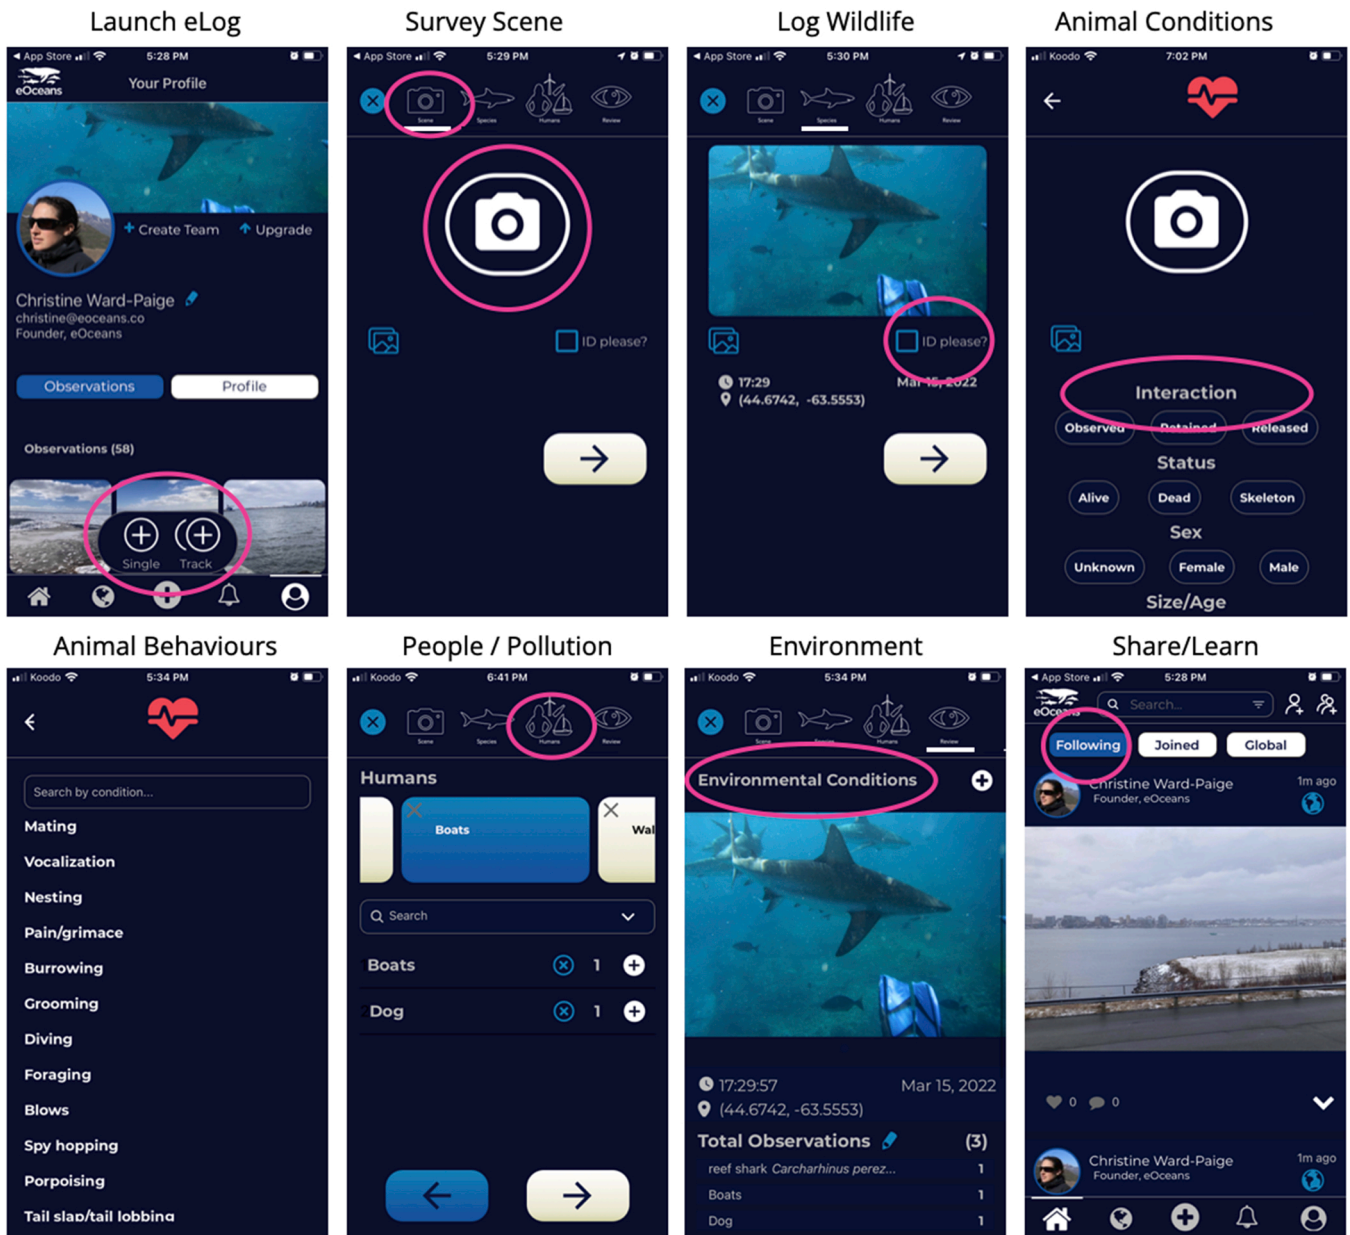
Launch eLog

◀ App Store 5:28 PM

eOceans

Your Profile

Create Team

Upgrade

Christine Ward-Paige

christine@eoceans.co

Founder, eOceans

Observations

Profile

Observations (58)

Single

Track

Survey Scene

◀ App Store 5:29 PM

Scene

Species

Humans

Review

ID please?

Log Wildlife

◀ App Store 5:30 PM

Scene

Species

Humans

Review

ID please?

17:29

Mar 15, 2022

(44.6742, -63.5553)

Animal Conditions

Koodo 7:02 PM

Interaction

Observed

Retained

Released

Status

Alive

Dead

Skeleton

Sex

Unknown

Female

Male

Size/Age

Animal Behaviours

Koodo 5:34 PM

Search by condition...

Mating

Vocalization

Nesting

Pain/grimace

Burrowing

Grooming

Diving

Foraging

Blows

Spy hopping

Porpoising

Tail slap/tail lobbing

People / Pollution

Koodo 6:41 PM

Scene

Species

Humans

Review

Humans

Boats

Wal

Search

Boats 1

Dog 1

Environment

Koodo 5:34 PM

Scene

Species

Humans

Review

Environmental Conditions

17:29:57

Mar 15, 2022

(44.6742, -63.5553)

Total Observations

(3)

reef shark Carcharhinus perez... 1

Boats 1

Dog 1

Share/Learn

◀ App Store 5:28 PM

eOceans

Search...

Following

Joined

Global

Christine Ward-Paige

1m ago

Founder, eOceans

0

0

Christine Ward-Paige

1m ago

Founder, eOceans